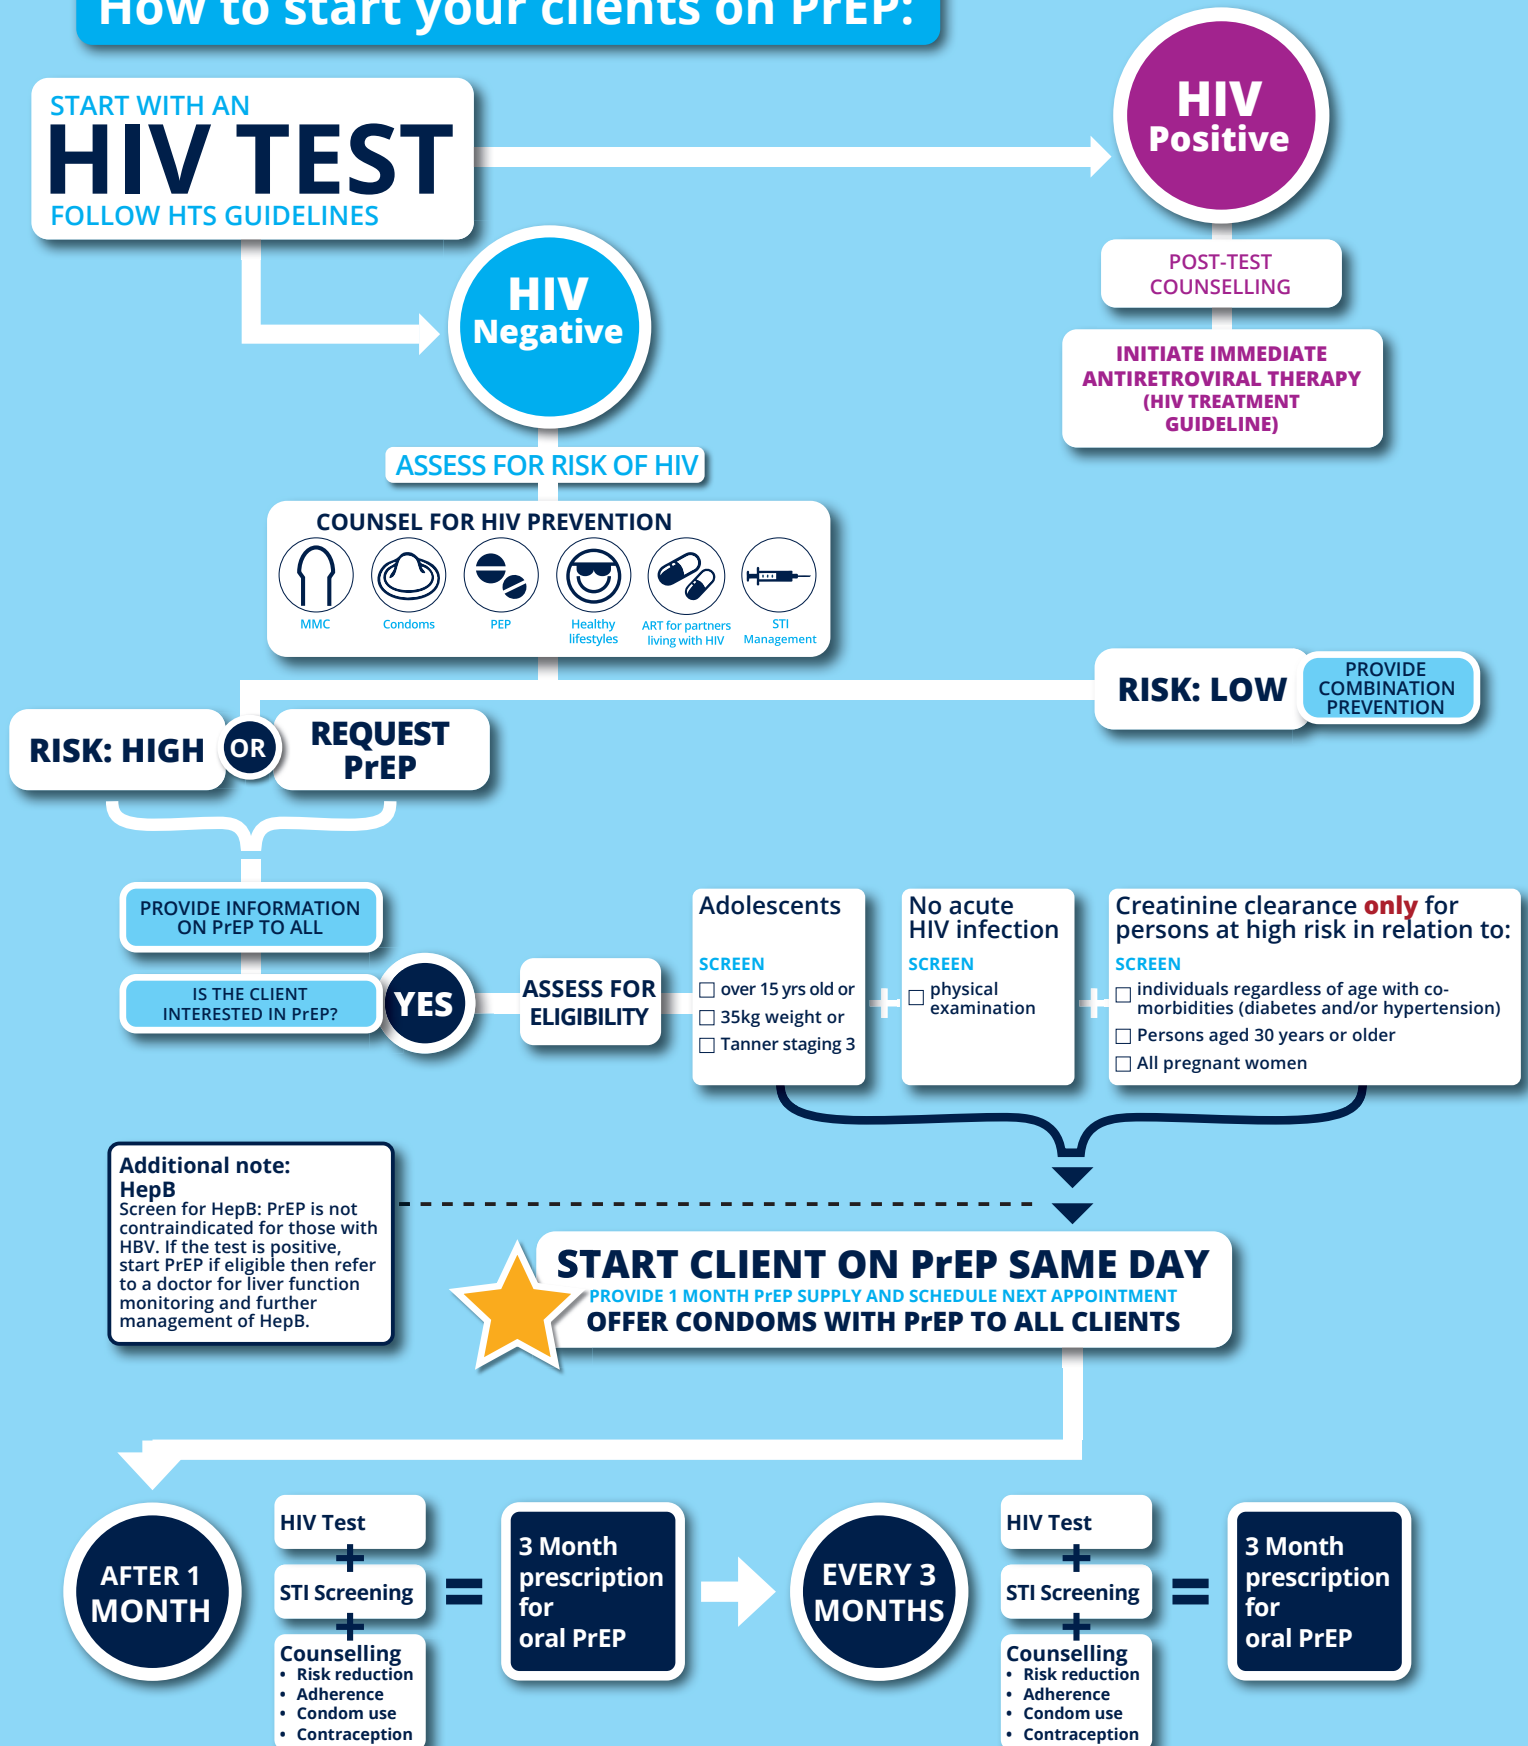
How to start your clients on PrEP:

START WITH AN
HIV TEST
FOLLOW HTS GUIDELINES

HIV Positive

POST-TEST COUNSELLING

INITIATE IMMEDIATE ANTIRETROVIRAL THERAPY (HIV TREATMENT GUIDELINE)

HIV Negative

ASSESS FOR RISK OF HIV

COUNSEL FOR HIV PREVENTION

MMC
Condoms
PEP
Healthy lifestyles
ART for partners living with HIV
STI Management

RISK: LOW
PROVIDE COMBINATION PREVENTION

RISK: HIGH
OR
REQUEST PrEP

PROVIDE INFORMATION ON PrEP TO ALL

IS THE CLIENT INTERESTED IN PrEP?
YES

ASSESS FOR ELIGIBILITY

Adolescents
SCREEN
☐ over 15 yrs old or
☐ 35kg weight or
☐ Tanner staging 3

No acute HIV infection
SCREEN
☐ physical examination

Creatinine clearance only for persons at high risk in relation to:
SCREEN
☐ individuals regardless of age with co-morbidities (diabetes and/or hypertension)
☐ Persons aged 30 years or older
☐ All pregnant women

Additional note:
HepB
Screen for HepB: PrEP is not contraindicated for those with HBV. If the test is positive, start PrEP if eligible then refer to a doctor for liver function monitoring and further management of HepB.

START CLIENT ON PrEP SAME DAY
PROVIDE 1 MONTH PrEP SUPPLY AND SCHEDULE NEXT APPOINTMENT
OFFER CONDOMS WITH PrEP TO ALL CLIENTS

AFTER 1 MONTH
HIV Test
+
STI Screening
+
Counselling
• Risk reduction
• Adherence
• Condom use
• Contraception
=
3 Month prescription for oral PrEP

EVERY 3 MONTHS
HIV Test
+
STI Screening
+
Counselling
• Risk reduction
• Adherence
• Condom use
• Contraception
=
3 Month prescription for oral PrEP